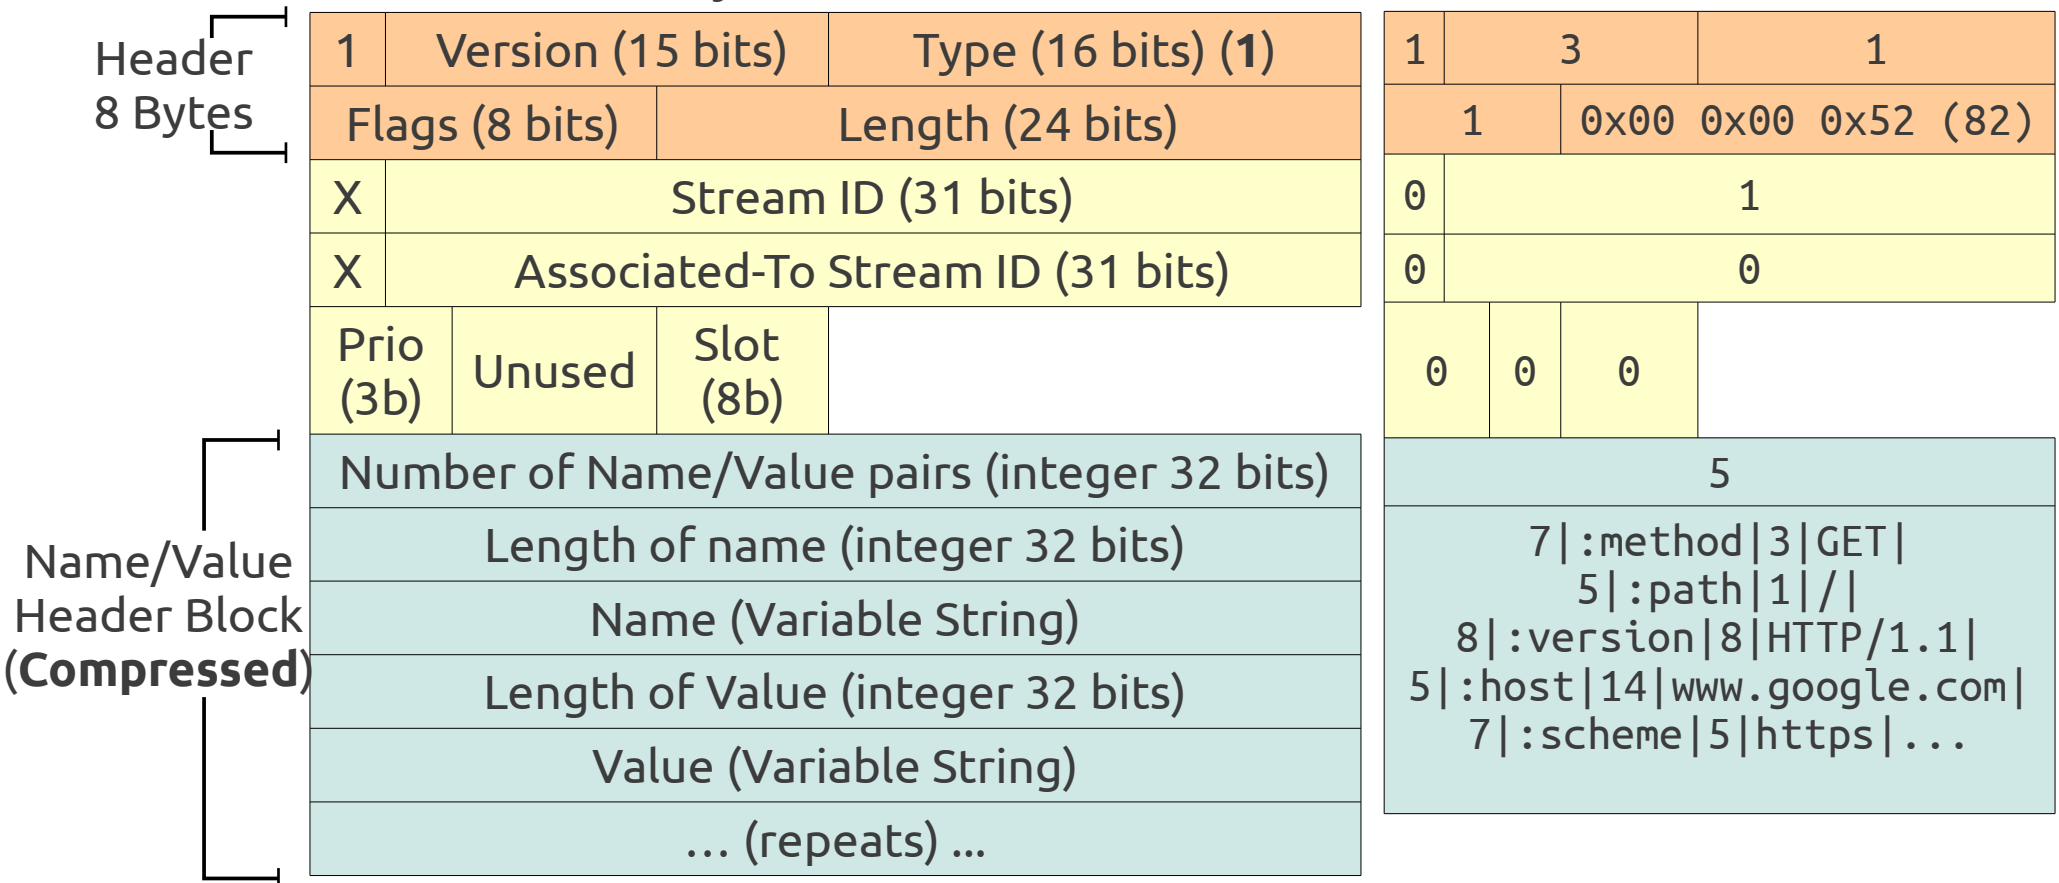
Header 8 Bytes

| 1 | Version (15 bits) | Type (16 bits) (**1**) |
|---|---|---|
| Flags (8 bits) | Length (24 bits) | |
| X | Stream ID (31 bits) | |
| X | Associated-To Stream ID (31 bits) | |
| Prio (3b) | Unused | Slot (8b) |

Name/Value Header Block (**Compressed**)

Number of Name/Value pairs (integer 32 bits)

Length of name (integer 32 bits)

Name (Variable String)

Length of Value (integer 32 bits)

Value (Variable String)

... (repeats) ...

| 1 | 3 | 1 |
|---|---|---|
| 1 | 0x00 0x00 0x52 (82) | |
| 0 | 1 | |
| 0 | 0 | |
| 0 | 0 | 0 |

5

7|:method|3|GET|
5|:path|1|/|
8|:version|8|HTTP/1.1|
5|:host|14|www.google.com|
7|:scheme|5|https|...